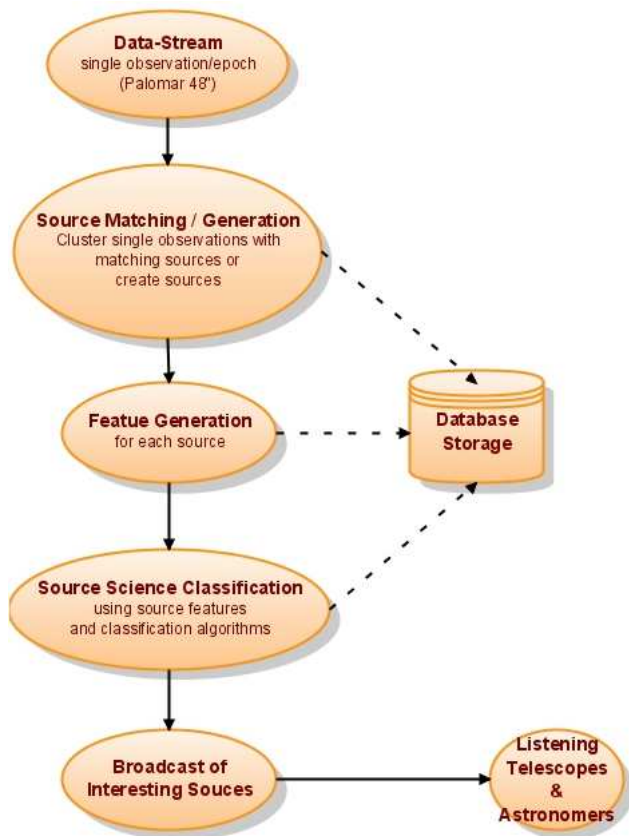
Data-Stream
single observation/epoch
(Palomar 48")

Source Matching / Generation
Cluster single observations with matching sources or create sources

Featue Generation
for each source

Database Storage

Source Science Classification
using source features and classification algorithms

Broadcast of Interesting Souces

Listening Telescopes & Astronomers